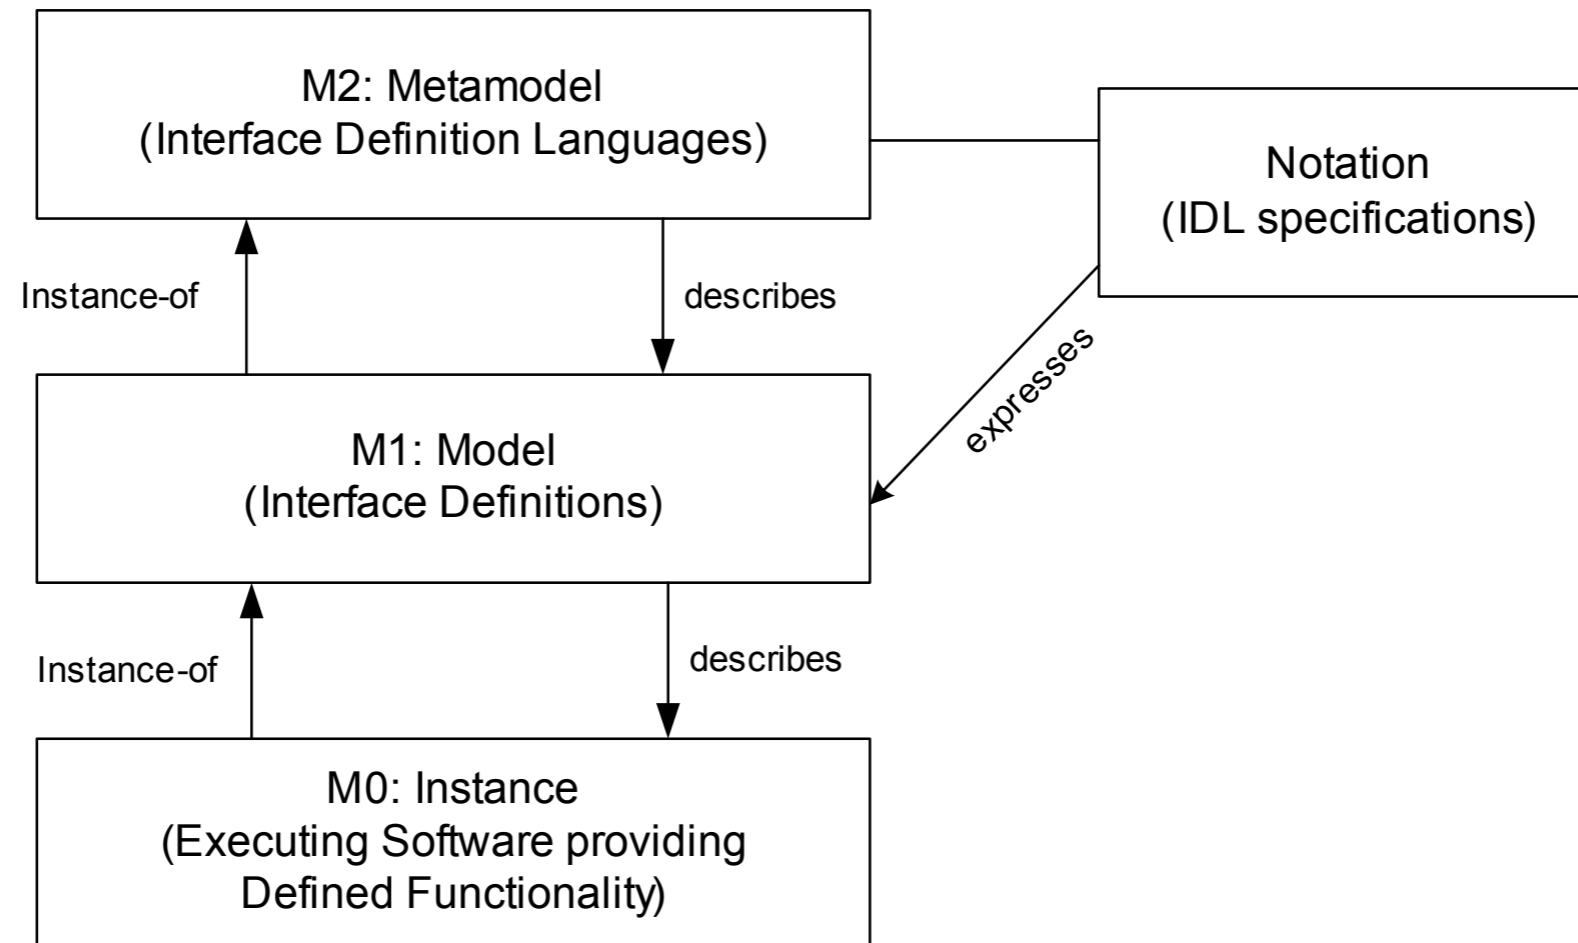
M2: Metamodel
(Interface Definition Languages)

Notation
(IDL specifications)

Instance-of

describes

expresses

M1: Model
(Interface Definitions)

Instance-of

describes

M0: Instance
(Executing Software providing Defined Functionality)